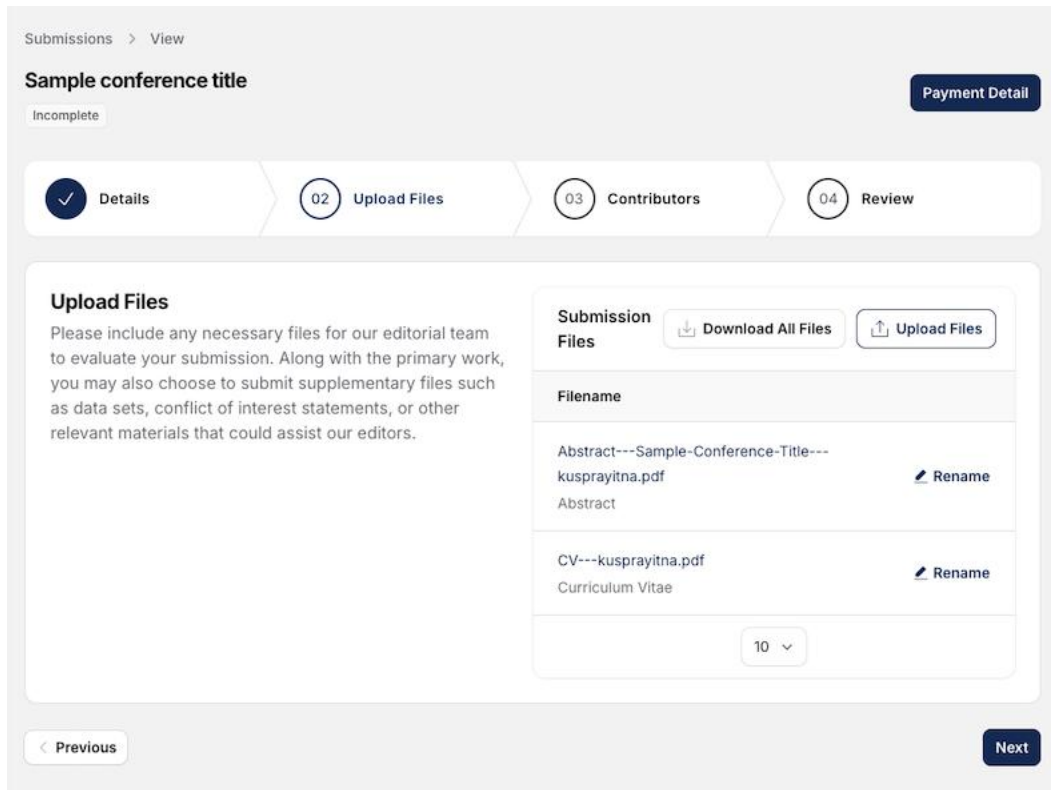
Submissions > View

Sample conference title

Incomplete

Payment Detail

Details

02 Upload Files

03 Contributors

04 Review

Upload Files

Please include any necessary files for our editorial team to evaluate your submission. Along with the primary work, you may also choose to submit supplementary files such as data sets, conflict of interest statements, or other relevant materials that could assist our editors.

Submission Files

Download All Files

Upload Files

| Filename | |
|---|---|
| Abstract---Sample-Conference-Title---kusprayitna.pdf<br>Abstract | Rename |
| CV---kusprayitna.pdf<br>Curriculum Vitae | Rename |

10

Previous

Next